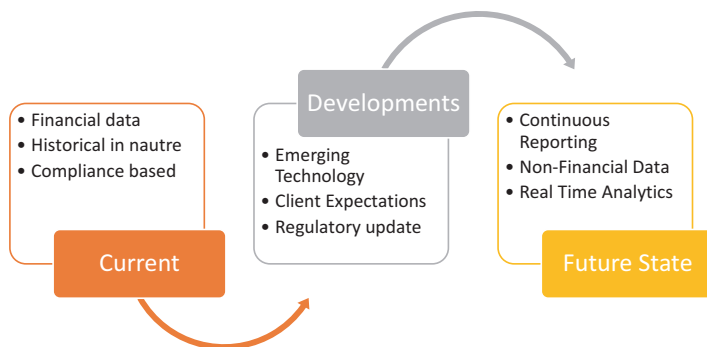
• Financial data
• Historical in nautre
• Compliance based

Current

Developments

• Emerging Technology
• Client Expectations
• Regulatory update

• Continuous Reporting
• Non-Financial Data
• Real Time Analytics

Future State